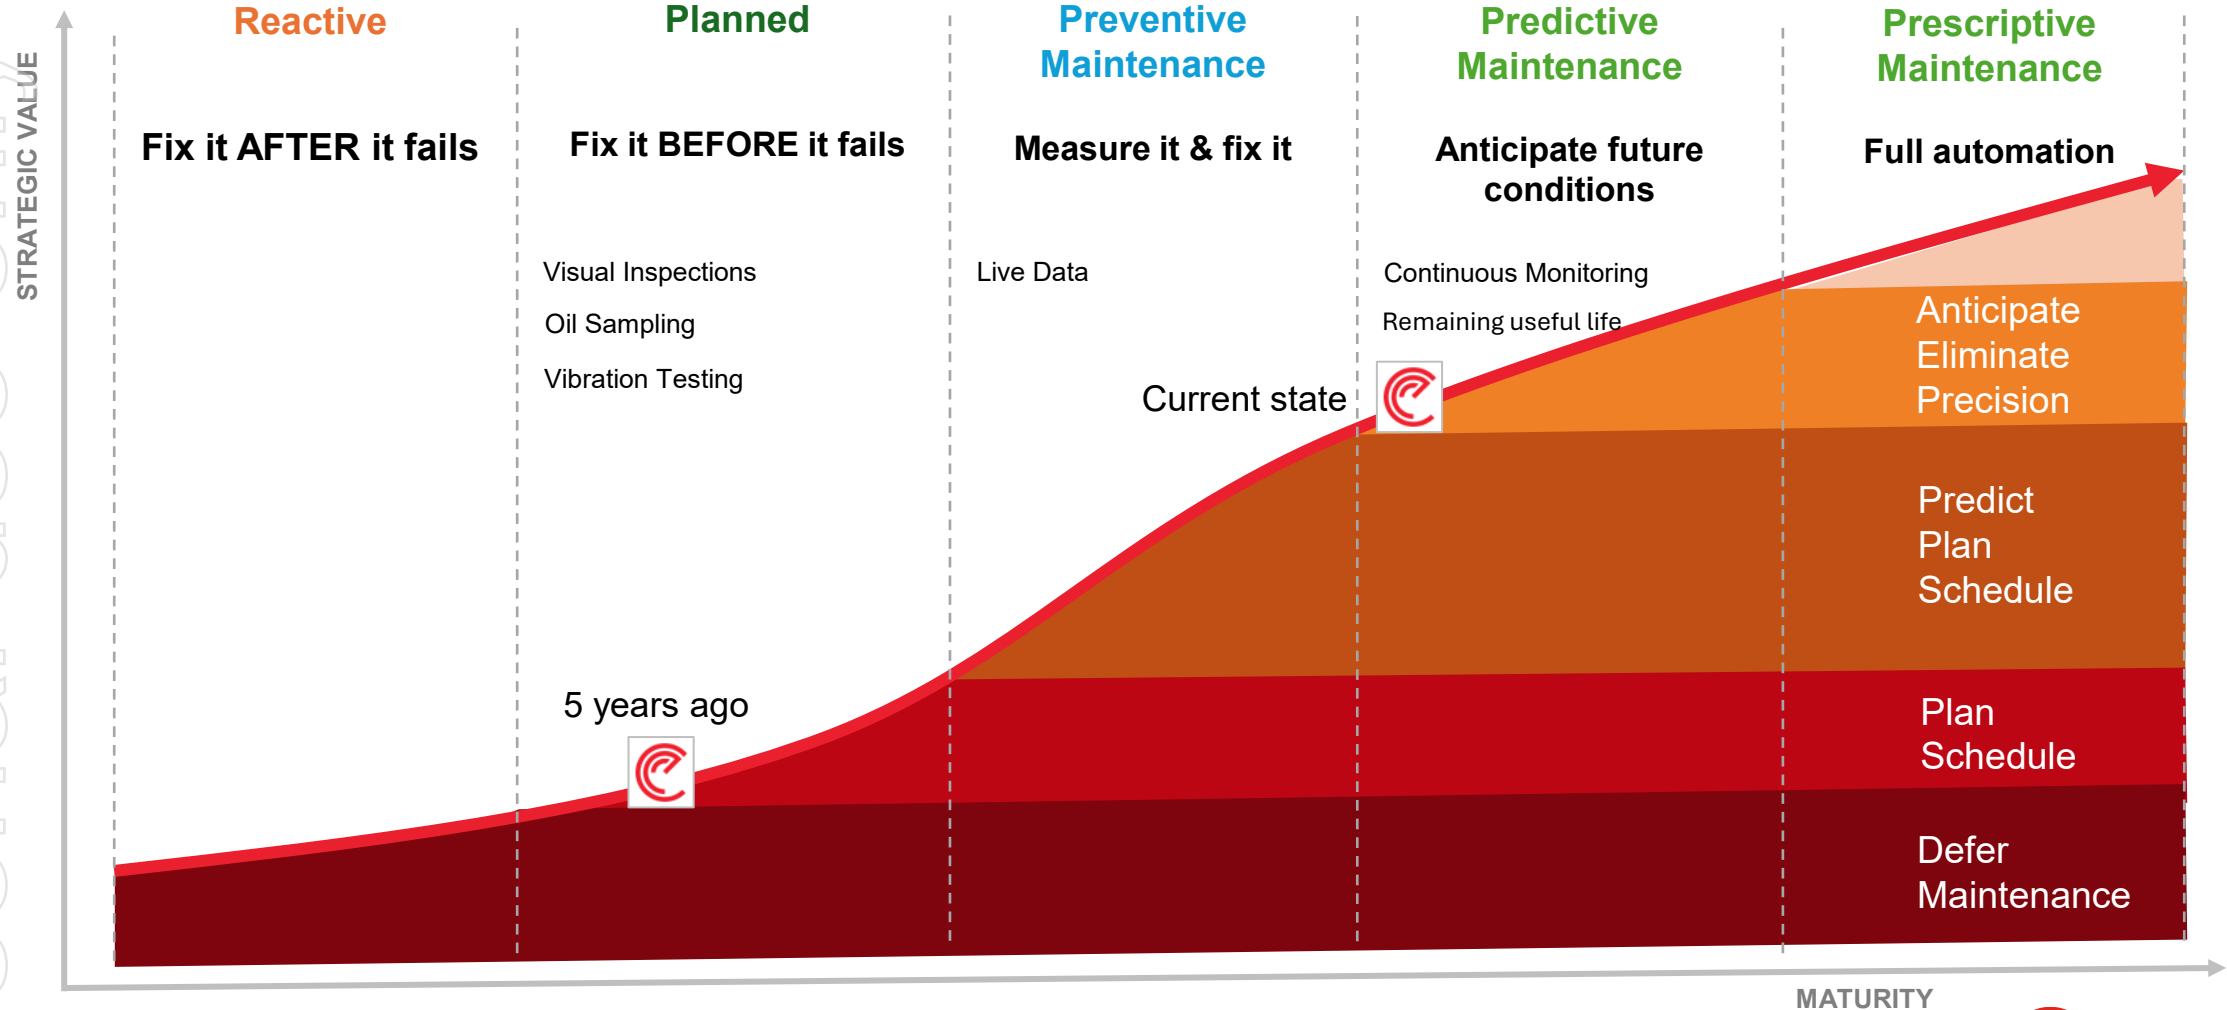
STRATEGIC VALUE

Reactive

Fix it AFTER it fails

Planned

Fix it BEFORE it fails

Visual Inspections

Oil Sampling

Vibration Testing

5 years ago

Preventive Maintenance

Measure it & fix it

Live Data

Current state

Predictive Maintenance

Anticipate future conditions

Continuous Monitoring

Remaining useful life

Prescriptive Maintenance

Full automation

Anticipate
Eliminate
Precision

Predict
Plan
Schedule

Plan
Schedule

Defer
Maintenance

MATURITY